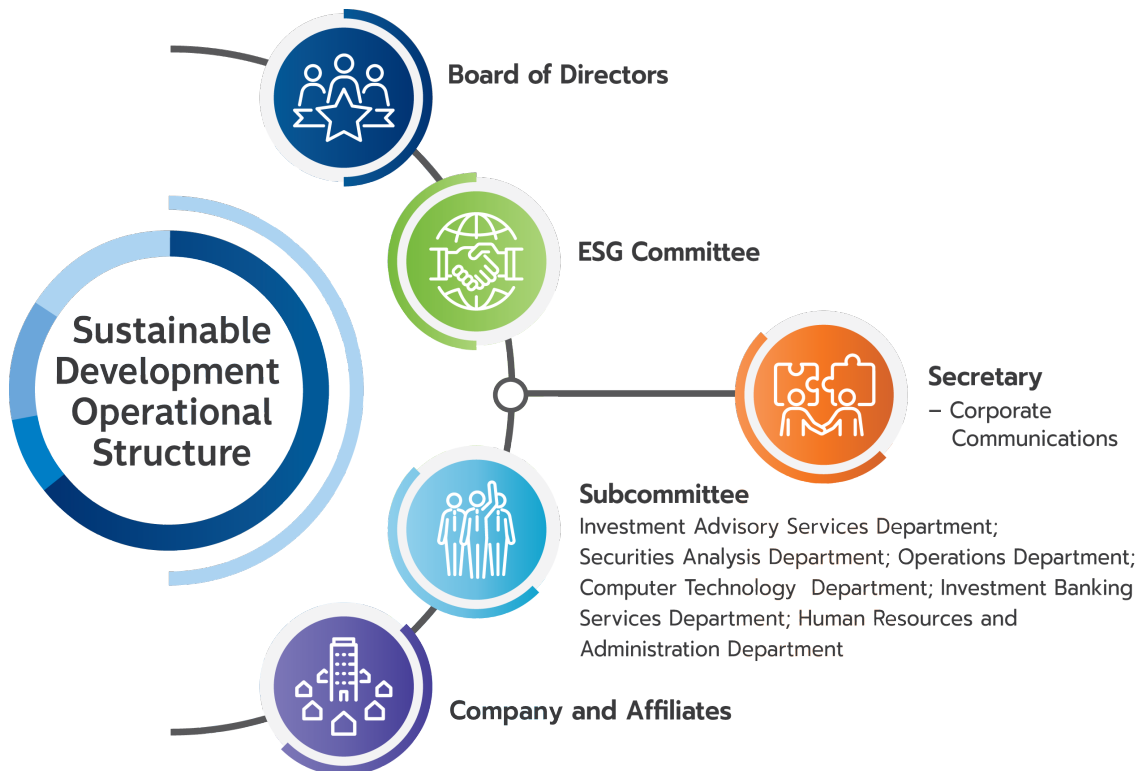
Sustainable Development Operational Structure

Board of Directors

ESG Committee

Secretary
– Corporate Communications

Subcommittee
Investment Advisory Services Department; Securities Analysis Department; Operations Department; Computer Technology Department; Investment Banking Services Department; Human Resources and Administration Department

Company and Affiliates